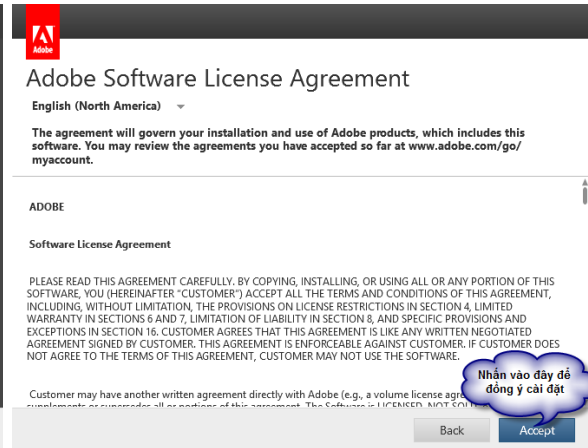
Adobe

Adobe Software License Agreement

English (North America)

The agreement will govern your installation and use of Adobe products, which includes this software. You may review the agreements you have accepted so far at www.adobe.com/go/myaccount.

ADOBE

Software License Agreement

PLEASE READ THIS AGREEMENT CAREFULLY. BY COPYING, INSTALLING, OR USING ALL OR ANY PORTION OF THIS SOFTWARE, YOU (HEREINAFTER "CUSTOMER") ACCEPT ALL THE TERMS AND CONDITIONS OF THIS AGREEMENT, INCLUDING, WITHOUT LIMITATION, THE PROVISIONS ON LICENSE RESTRICTIONS IN SECTION 4, LIMITED WARRANTY IN SECTIONS 6 AND 7, LIMITATION OF LIABILITY IN SECTION 8, AND SPECIFIC PROVISIONS AND EXCEPTIONS IN SECTION 16. CUSTOMER AGREES THAT THIS AGREEMENT IS LIKE ANY WRITTEN NEGOTIATED AGREEMENT SIGNED BY CUSTOMER. THIS AGREEMENT IS ENFORCEABLE AGAINST CUSTOMER. IF CUSTOMER DOES NOT AGREE TO THE TERMS OF THIS AGREEMENT, CUSTOMER MAY NOT USE THE SOFTWARE.

Customer may have another written agreement directly with Adobe (e.g., a volume license agre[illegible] supplements or supersedes all or portions of this agreement. The Software is LICENSED, NOT SOL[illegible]

Nhấn vào đây để đồng ý cài đặt

Back

Accept